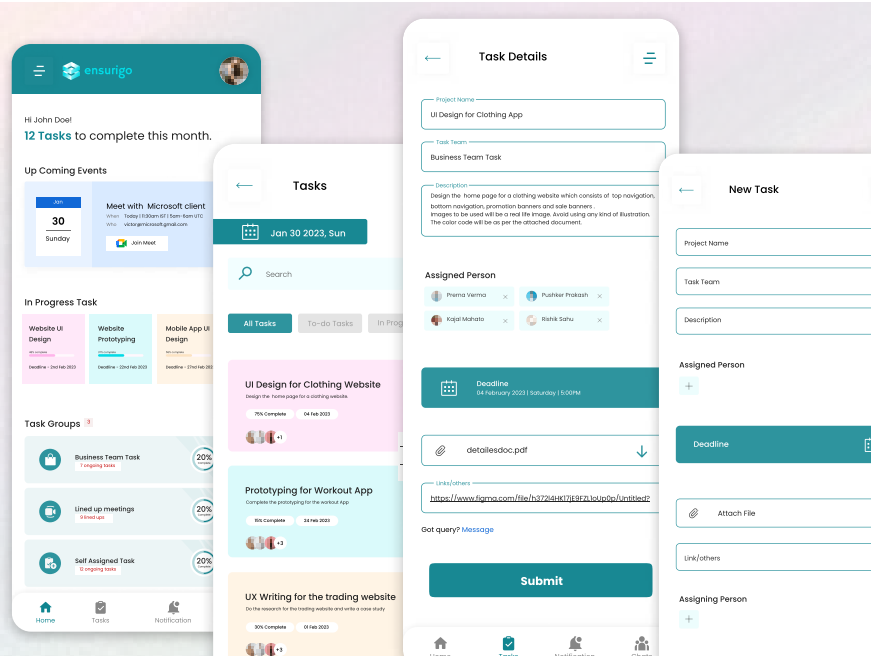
ensurigo

Hi John Doe!
12 Tasks to complete this month.

Up Coming Events

Jan
30
Sunday

Meet with Microsoft client
When Today | 11:30am IST | 9am-6am UTC
Who victor@microsoft.com
Join Meet

In Progress Task

Website UI Design
Deadline - 2nd Feb 2023

Website Prototyping
Deadline - 22nd Feb 2023

Mobile App UI Design
Deadline - 2nd Feb 2023

Task Groups 3

Business Team Task
7 ongoing tasks
20%

Lined up meetings
9 lined ups
20%

Self Assigned Task
12 ongoing tasks
20%

Home Tasks Notification

Tasks

Jan 30 2023, Sun

Search

All Tasks To-do Tasks In Prog

UI Design for Clothing Website
Design the home page for a clothing website.
75% Complete 04 Feb 2023
+1

Prototyping for Workout App
Complete the prototyping for the workout App
15% Complete 02 Feb 2023
+3

UX Writing for the trading website
Do the research for the trading website and write a case study
30% Complete 01 Feb 2023
+3

Task Details

Project Name
UI Design for Clothing App

Task Team
Business Team Task

Description
Design the home page for a clothing website which consists of top navigation, bottom navigation, promotion banners and sale banners .
Images to be used will be a real life image. Avoid using any kind of illustration.
The color code will be as per the attached document.

Assigned Person
Prerna Verma ×
Pushker Prakash ×
Kajal Mohato ×
Rishik Sahu ×

Deadline
04 February 2023 | Saturday | 5:00PM

detailesdoc.pdf

Links/others
https://www.figma.com/file/h372I4HKt7jE3hx1oUp0p/Untitled?

Got query? Message

Submit

Home Tasks Notification Chats

New Task

Project Name

Task Team

Description

Assigned Person
+

Deadline

Attach File

Link/others

Assigning Person
+